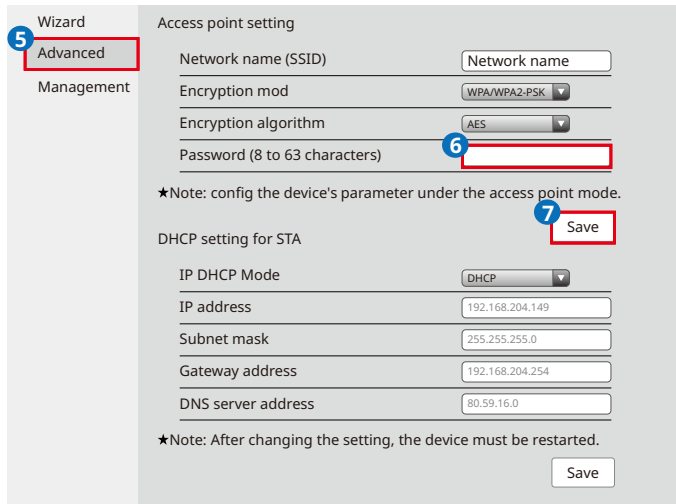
Wizard
5
Advanced
Management

Access point setting

Network name (SSID) | Network name
Encryption mod | WPA/WPA2-PSK
Encryption algorithm | AES
Password (8 to 63 characters) | 6

★Note: config the device's parameter under the access point mode.

7
Save

DHCP setting for STA

IP DHCP Mode | DHCP
IP address | 192.168.204.149
Subnet mask | 255.255.255.0
Gateway address | 192.168.204.254
DNS server address | 80.59.16.0

★Note: After changing the setting, the device must be restarted.

Save